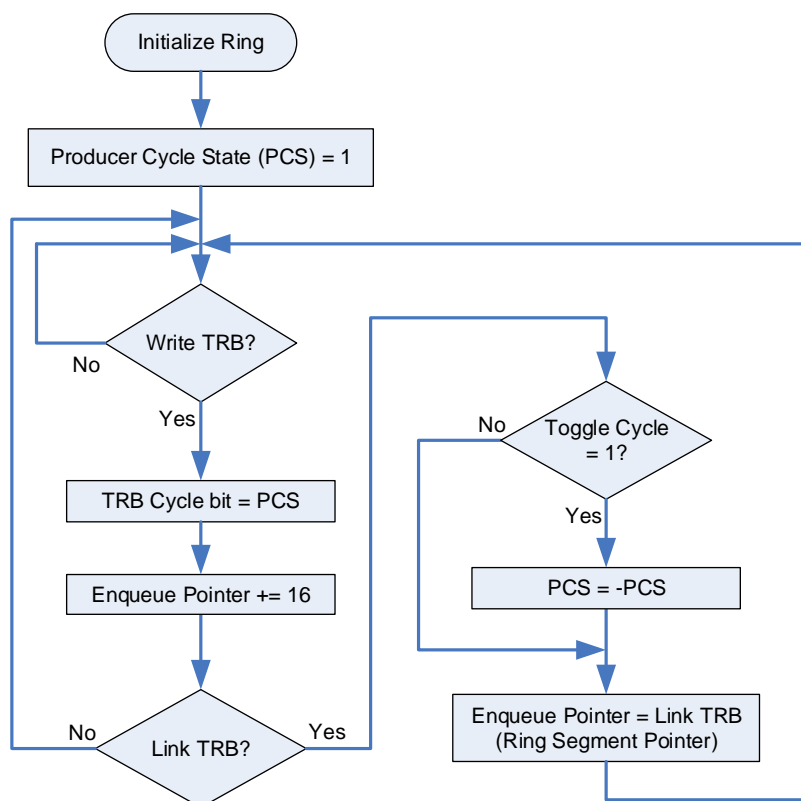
Initialize Ring

Producer Cycle State (PCS) = 1

Write TRB?

No

Yes

TRB Cycle bit = PCS

Enqueue Pointer += 16

No

Link TRB?

Yes

No

Toggle Cycle = 1?

Yes

PCS = -PCS

Enqueue Pointer = Link TRB (Ring Segment Pointer)